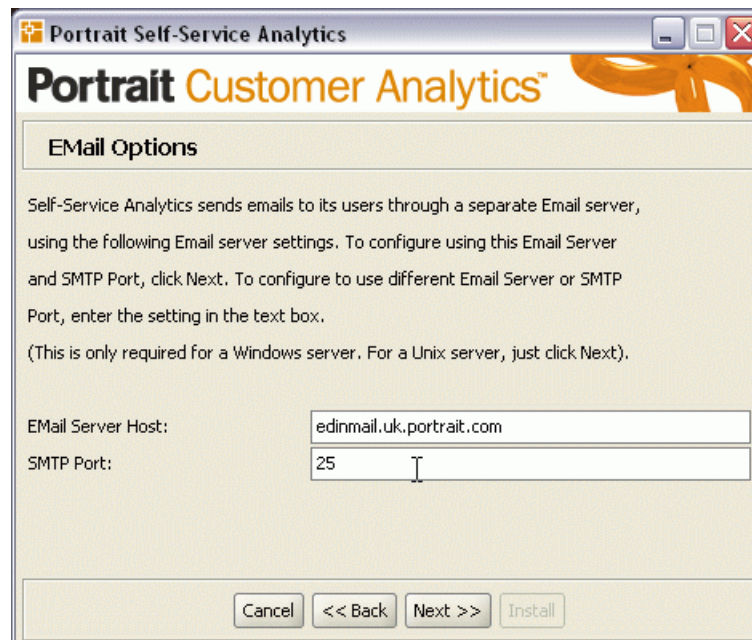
Portrait Self-Service Analytics

Portrait Customer Analytics™

EMail Options

Self-Service Analytics sends emails to its users through a separate Email server, using the following Email server settings. To configure using this Email Server and SMTP Port, click Next. To configure to use different Email Server or SMTP Port, enter the setting in the text box.
(This is only required for a Windows server. For a Unix server, just click Next).

EMail Server Host: edinmail.uk.portrait.com
SMTP Port: 25

Cancel
<< Back
Next >>
Install